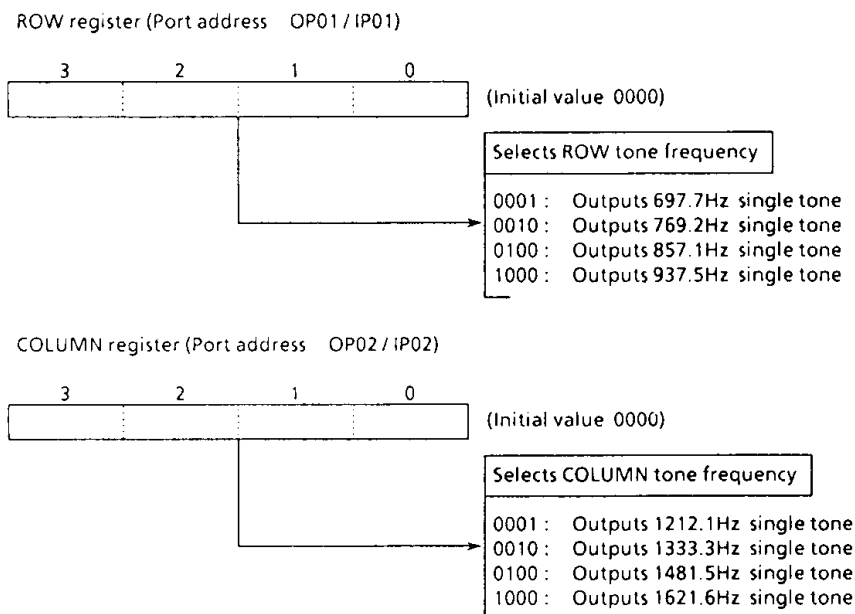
ROW register (Port address OP01 / IP01)

3 2 1 0

(Initial value 0000)

Selects ROW tone frequency

0001 : Outputs 697.7Hz single tone
0010 : Outputs 769.2Hz single tone
0100 : Outputs 857.1Hz single tone
1000 : Outputs 937.5Hz single tone

COLUMN register (Port address OP02 / IP02)

3 2 1 0

(Initial value 0000)

Selects COLUMN tone frequency

0001 : Outputs 1212.1Hz single tone
0010 : Outputs 1333.3Hz single tone
0100 : Outputs 1481.5Hz single tone
1000 : Outputs 1621.6Hz single tone